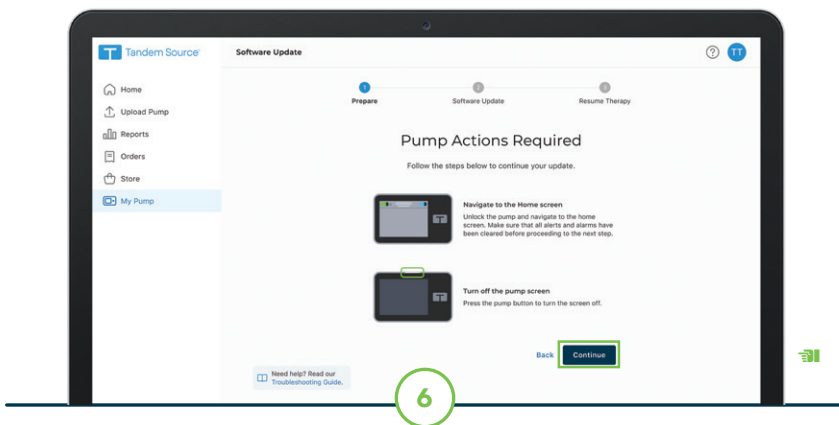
Tandem Source

Software Update

TT

Home
Upload Pump
Reports
Orders
Store
My Pump

1 Prepare
2 Software Update
3 Resume Therapy

Pump Actions Required

Follow the steps below to continue your update.

Navigate to the Home screen
Unlock the pump and navigate to the home screen. Make sure that all alerts and alarms have been cleared before proceeding to the next step.

Turn off the pump screen
Press the pump button to turn the screen off.

Back Continue

Need help? Read our Troubleshooting Guide.

6